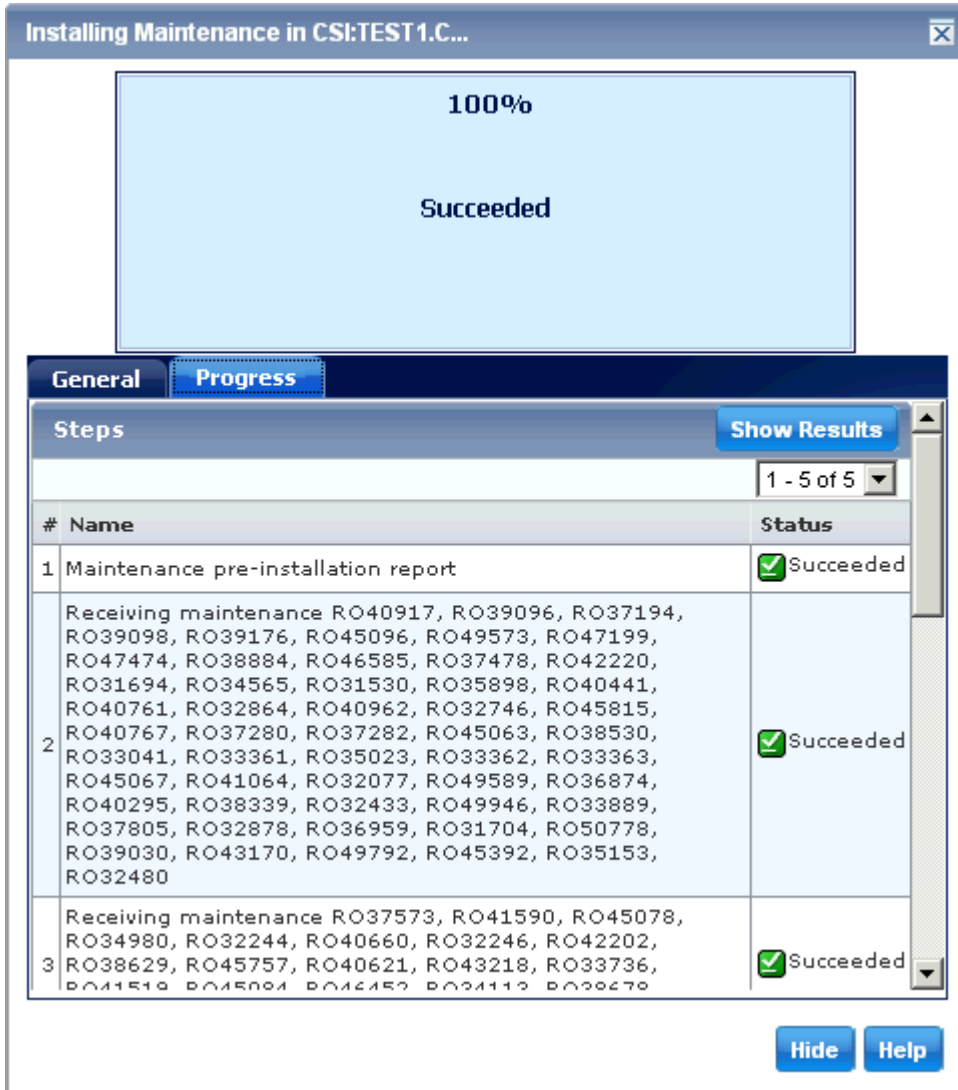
Installing Maintenance in CSI:TEST1.C...

100%

Succeeded

General
Progress

Steps
Show Results

1 - 5 of 5

| # | Name | Status |
|---|---|---|
| 1 | Maintenance pre-installation report | Succeeded |
| 2 | Receiving maintenance RO40917, RO39096, RO37194, RO39098, RO39176, RO45096, RO49573, RO47199, RO47474, RO38884, RO46585, RO37478, RO42220, RO31694, RO34565, RO31530, RO35898, RO40441, RO40761, RO32864, RO40962, RO32746, RO45815, RO40767, RO37280, RO37282, RO45063, RO38530, RO33041, RO33361, RO35023, RO33362, RO33363, RO45067, RO41064, RO32077, RO49589, RO36874, RO40295, RO38339, RO32433, RO49946, RO33889, RO37805, RO32878, RO36959, RO31704, RO50778, RO39030, RO43170, RO49792, RO45392, RO35153, RO32480 | Succeeded |
| 3 | Receiving maintenance RO37573, RO41590, RO45078, RO34980, RO32244, RO40660, RO32246, RO42202, RO38629, RO45757, RO40621, RO43218, RO33736, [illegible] | Succeeded |

Hide
Help